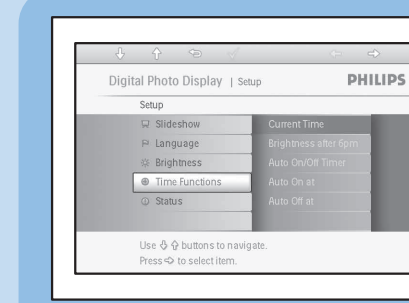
Digital Photo Display | Setup PHILIPS

Setup

Slideshow
Language
Brightness
Time Functions
Status

Current Time
Brightness after 6pm
Auto On/Off Timer
Auto On at
Auto Off at

Use ⇩ ⇧ buttons to navigate.
Press ⇨ to select item.